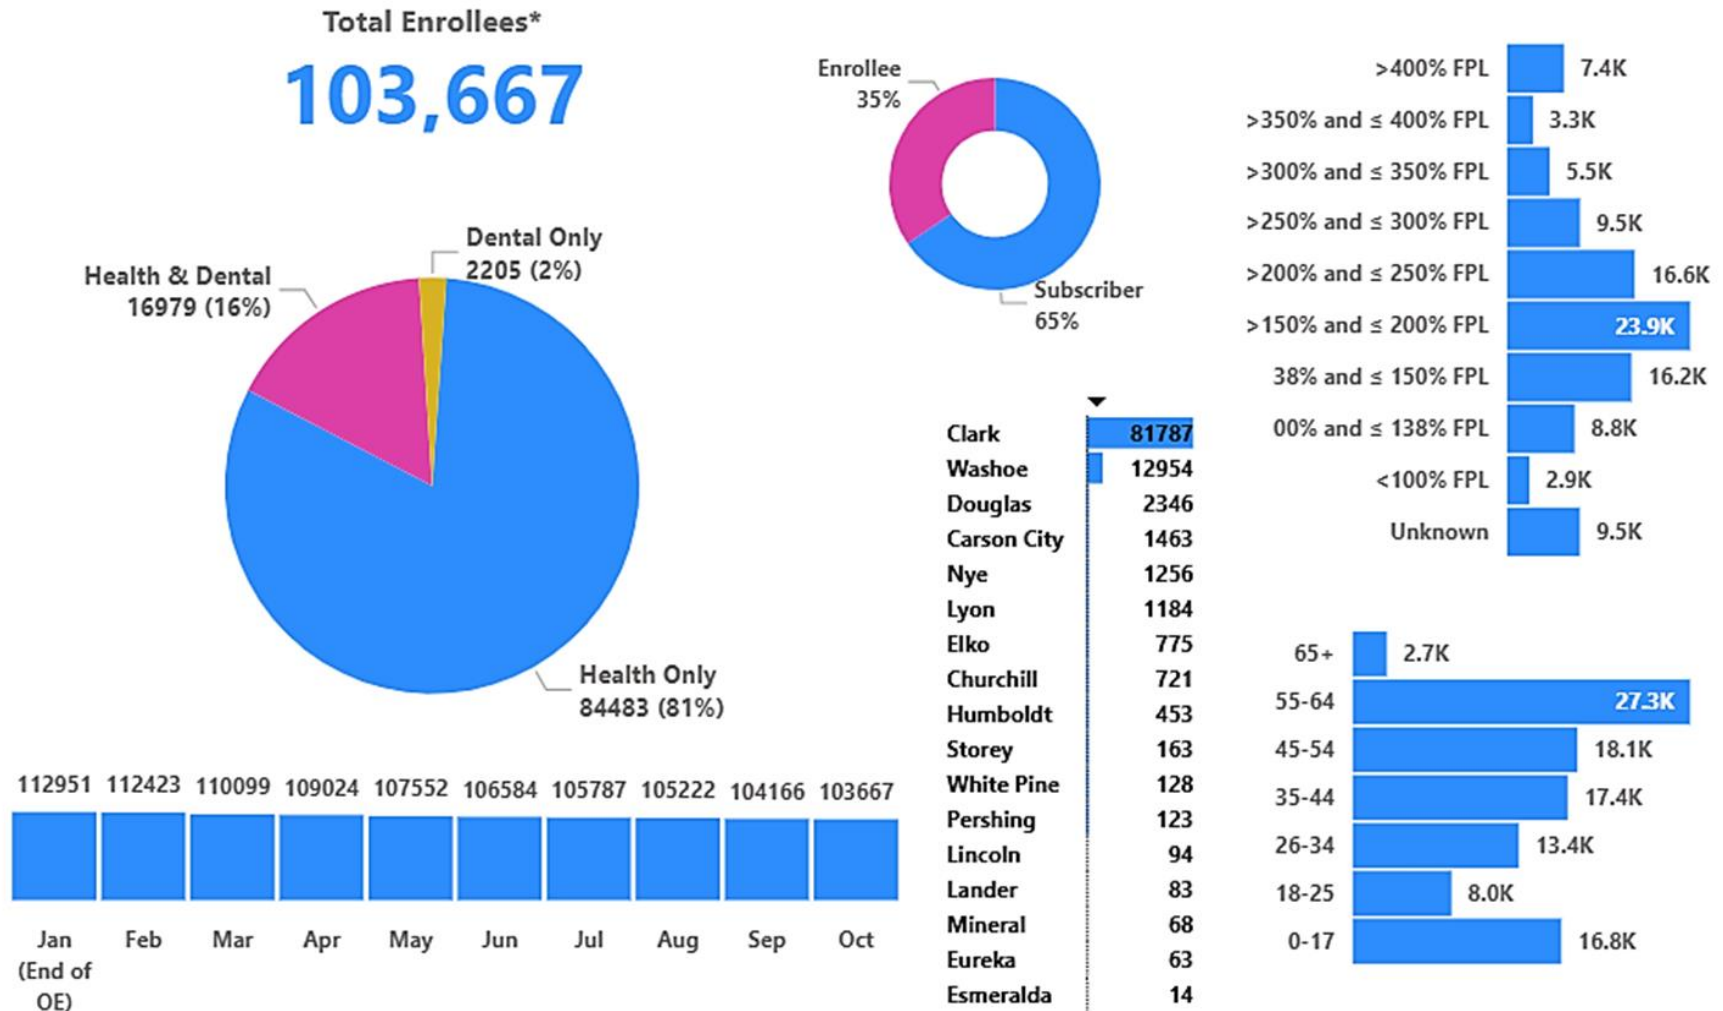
Total Enrollees*

103,667

Enrollee 35%

Subscriber 65%

Health & Dental 16979 (16%)

Dental Only 2205 (2%)

Health Only 84483 (81%)

>400% FPL 7.4K
>350% and ≤ 400% FPL 3.3K
>300% and ≤ 350% FPL 5.5K
>250% and ≤ 300% FPL 9.5K
>200% and ≤ 250% FPL 16.6K
>150% and ≤ 200% FPL 23.9K
38% and ≤ 150% FPL 16.2K
00% and ≤ 138% FPL 8.8K
<100% FPL 2.9K
Unknown 9.5K

| | |
|---|---|
| Clark | 81787 |
| Washoe | 12954 |
| Douglas | 2346 |
| Carson City | 1463 |
| Nye | 1256 |
| Lyon | 1184 |
| Elko | 775 |
| Churchill | 721 |
| Humboldt | 453 |
| Storey | 163 |
| White Pine | 128 |
| Pershing | 123 |
| Lincoln | 94 |
| Lander | 83 |
| Mineral | 68 |
| Eureka | 63 |
| Esmeralda | 14 |

65+ 2.7K
55-64 27.3K
45-54 18.1K
35-44 17.4K
26-34 13.4K
18-25 8.0K
0-17 16.8K

| Jan (End of OE) | Feb | Mar | Apr | May | Jun | Jul | Aug | Sep | Oct |
|---|---|---|---|---|---|---|---|---|---|
| 112951 | 112423 | 110099 | 109024 | 107552 | 106584 | 105787 | 105222 | 104166 | 103667 |